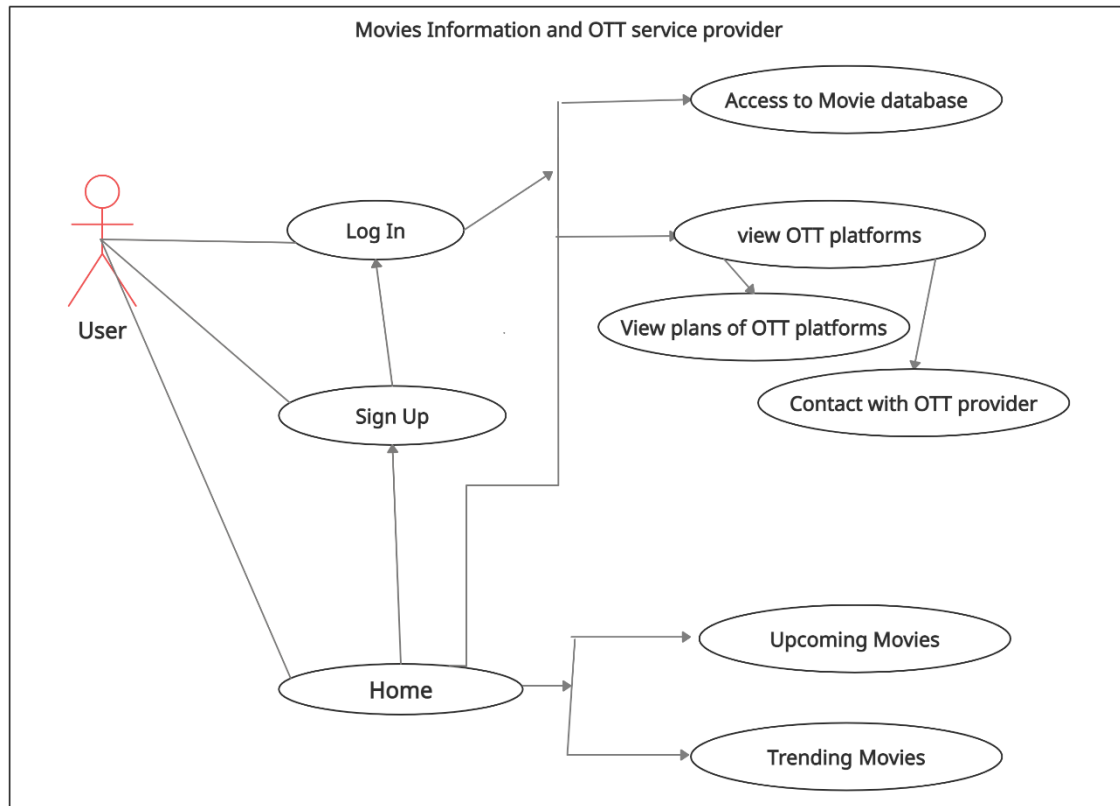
Movies Information and OTT service provider

User

Log In

Sign Up

Home

Access to Movie database

view OTT platforms

View plans of OTT platforms

Contact with OTT provider

Upcoming Movies

Trending Movies